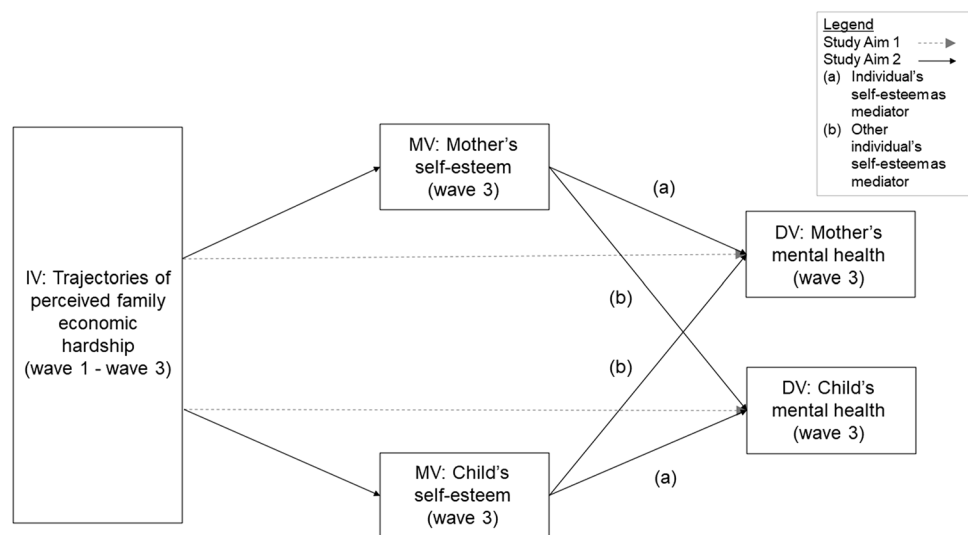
Legend
Study Aim 1
Study Aim 2
(a) Individual's self-esteem as mediator
(b) Other individual's self-esteem as mediator

IV: Trajectories of perceived family economic hardship (wave 1 - wave 3)

MV: Mother's self-esteem (wave 3)

MV: Child's self-esteem (wave 3)

(a)

(b)

(b)

(a)

DV: Mother's mental health (wave 3)

DV: Child's mental health (wave 3)